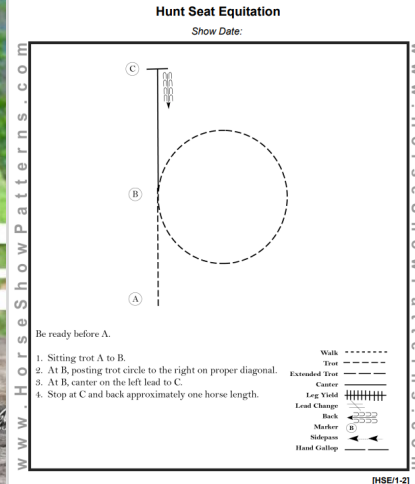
Hunt Seat Equitation

Show Date:

C

B

A

Be ready before A.

1. Sitting trot A to B.
2. At B, posting trot circle to the right on proper diagonal.
3. At B, canter on the left lead to C.
4. Stop at C and back approximately one horse length.

Walk
Trot
Extended Trot
Canter
Leg Yield
Lead Change
Back
Marker B
Sidepass
Hand Gallop

www.HorseShowPatterns.com

[HSE/1-2]